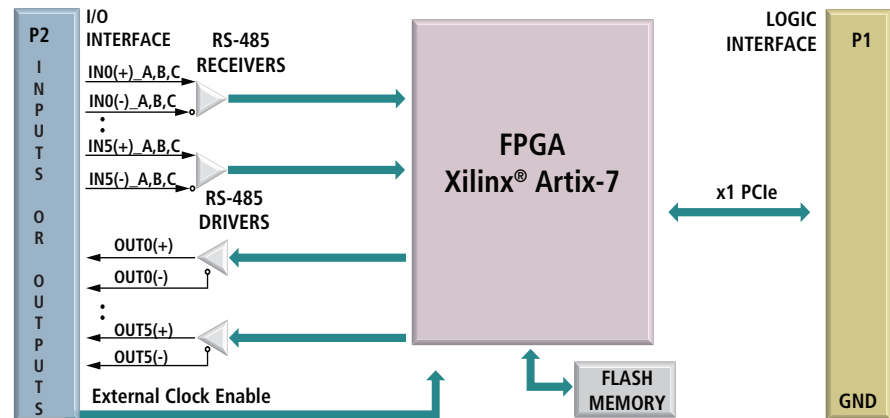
P2

I
N
P
U
T
S

O
R

O
U
T
P
U
T
S

I/O
INTERFACE

RS-485
RECEIVERS

IN0(+)_A,B,C
IN0(-)_A,B,C
IN5(+)_A,B,C
IN5(-)_A,B,C

RS-485
DRIVERS

OUT0(+)
OUT0(-)
OUT5(+)
OUT5(-)

External Clock Enable

FPGA
Xilinx® Artix-7

FLASH
MEMORY

x1 PCIe

LOGIC
INTERFACE

P1

GND